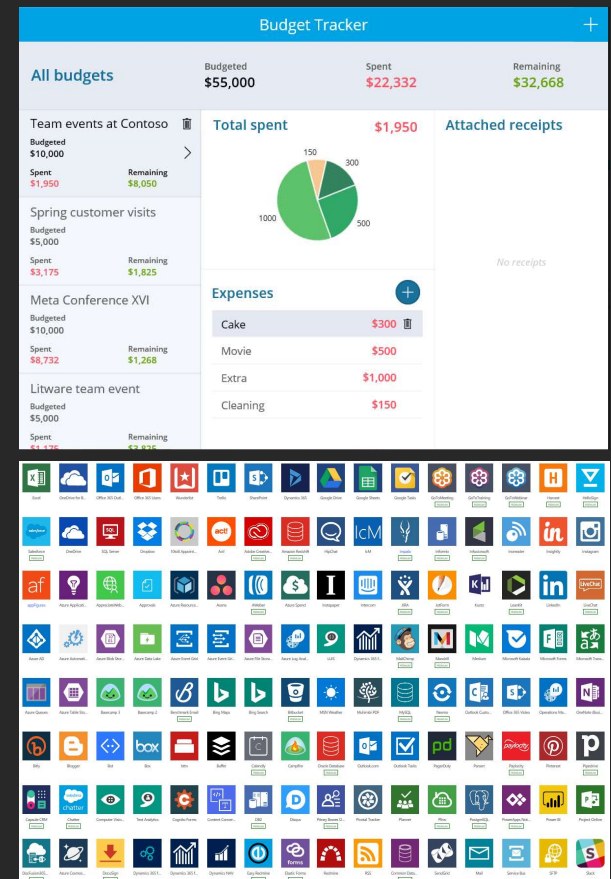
Budget Tracker
+

All budgets
Budgeted
$55,000
Spent
$22,332
Remaining
$32,668

Team events at Contoso
Budgeted
$10,000
Spent
$1,950
Remaining
$8,050

Spring customer visits
Budgeted
$5,000
Spent
$3,175
Remaining
$1,825

Meta Conference XVI
Budgeted
$10,000
Spent
$8,732
Remaining
$1,268

Litware team event
Budgeted
$5,000
Spent
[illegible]
Remaining
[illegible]

Total spent
$1,950
150
300
500
1000

Attached receipts
No receipts

Expenses
+

| Cake | $300 |
|---|---|
| Movie | $500 |
| Extra | $1,000 |
| Cleaning | $150 |

Excel OneDrive for B... Office 365 Outl... Office 365 Users Wunderlist Trello SharePoint Dynamics 365 Google Drive Google Sheets Google Tasks GoToMeeting GoToTraining GoToWebinar Harvest HelloSign
Salesforce OneDrive SQL Server Dropbox 10to8 Appoint... Act! Adobe Creative... Amazon Redshift HipChat ICM Impala Infusionsoft Infobip Insightly Instagram
appFigures Azure Applicat... AppsecureWeb... Approvals Azure Resource... Asana Webhook Azure Speed Instapaper Intercom JIRA JotForm Kintone LeanKit LinkedIn LiveChat
Azure AD Azure Automati... Azure Blob Stor... Azure Data Lake Azure Event Grid Azure File Stora... Azure Log Anal... LUIS Dynamics 365 f... MailChimp Mandrill Medium Microsoft Kaizala Microsoft Forms Microsoft Trans...
Azure Queues Azure Table Sto... Basecamp 3 Basecamp 2 Benchmark Email Bing Maps Bing Search Bitbucket MSN Weather Muhimbi PDF MySQL Neonto Outlook Custo... Office 365 Video OneNote OneNote (Busi...
Bitly Blogger Bot Box Bttn Buffer Calendly Campfire Oracle Database Outlook.com Outlook Tasks PagerDuty Parserr Paylocity Pinterest Pipedrive
Capsule CRM Chatter Computer Visio... Text Analytics Cognito Forms Content Conver... DB2 Disqus Pitney Bowes D... Pivotal Tracker Planner Plivo PostgreSQL PowerApps Noti... Power BI Project Online
DocFusion365... Azure Cosmos... Docusign Dynamics 365 f... Dynamics 365 f... Dynamics NAV Easy Redmine Elastic Forms Redmine RSS Common Data... SendGrid Mail Service Bus SFTP Slack